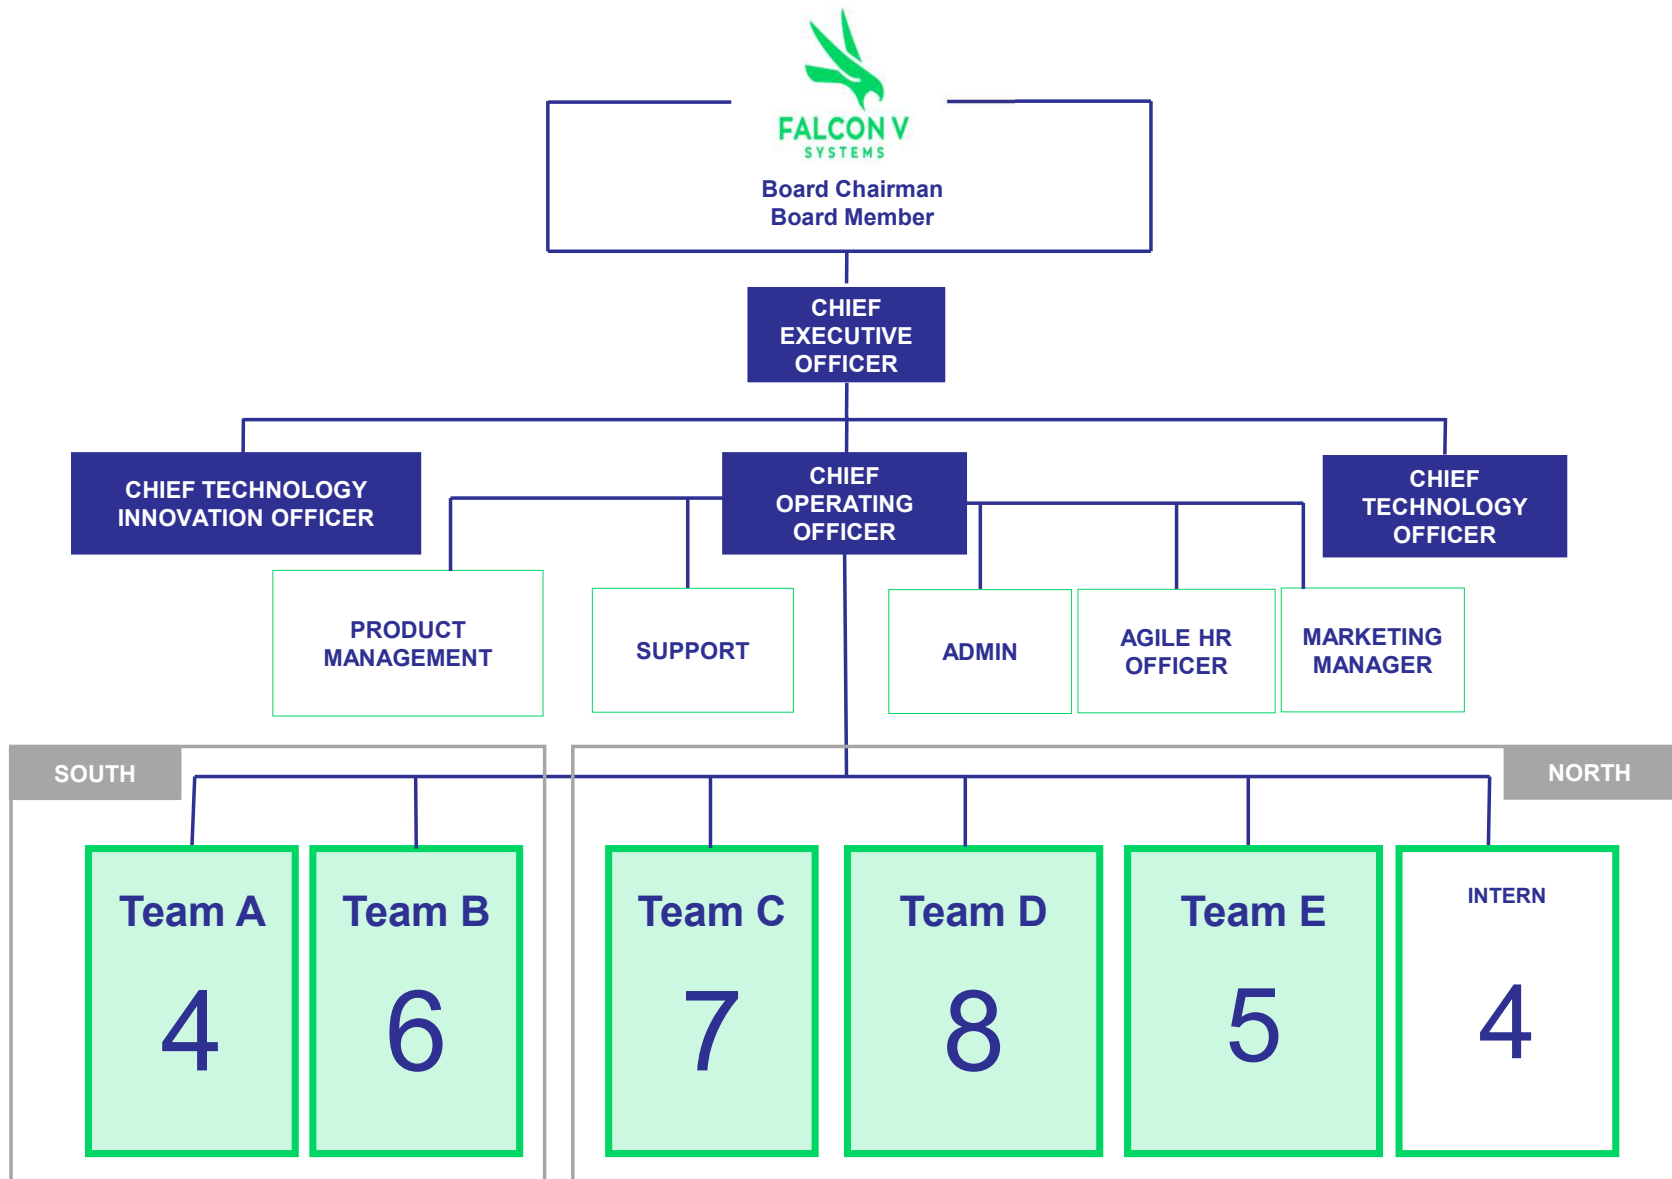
FALCON V
SYSTEMS

Board Chairman
Board Member

CHIEF EXECUTIVE OFFICER

CHIEF TECHNOLOGY INNOVATION OFFICER

CHIEF OPERATING OFFICER

CHIEF TECHNOLOGY OFFICER

PRODUCT MANAGEMENT

SUPPORT

ADMIN

AGILE HR OFFICER

MARKETING MANAGER

SOUTH

NORTH

Team A
4

Team B
6

Team C
7

Team D
8

Team E
5

INTERN
4